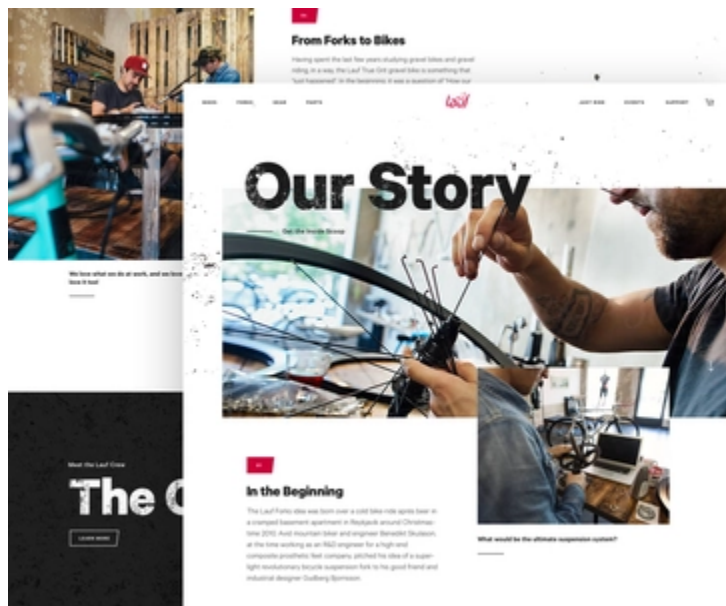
From Forks to Bikes

Having spent the last few years studying gravel bikes and gravel riding, in a way, the Lauf True Grit gravel bike is something that "just happened". In the beginning, it was a question of "How our

BIKES FORKS GEAR PARTS

lauf

LAUF RIDE EVENTS SUPPORT

Our Story

Get the Inside Scoop

We love what we do at work, and we love it

Meet the Lauf Crew

The C

LEARN MORE

In the Beginning

The Lauf Forks idea was born over a cold bike ride après beer in a cramped basement apartment in Reykjavík around Christmas time 2010. Avid mountain biker and engineer Benedikt Skulason, at the time working as an R&D engineer for a high end composite prosthetic feet company, pitched his idea of a super-light revolutionary bicycle suspension fork to his good friend and industrial designer Gudberg Bjornsson.

What would be the ultimate suspension system?